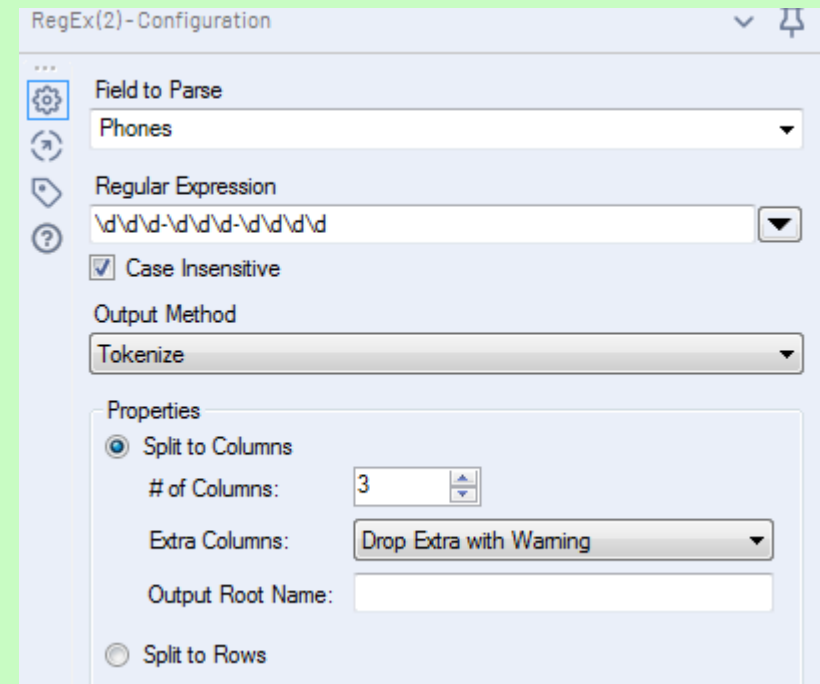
RegEx(2) - Configuration

Field to Parse

Phones

Regular Expression

\d\d\d-\d\d\d-\d\d\d\d

Case Insensitive

Output Method

Tokenize

Properties

Split to Columns

# of Columns: 3

Extra Columns: Drop Extra with Warning

Output Root Name:

Split to Rows